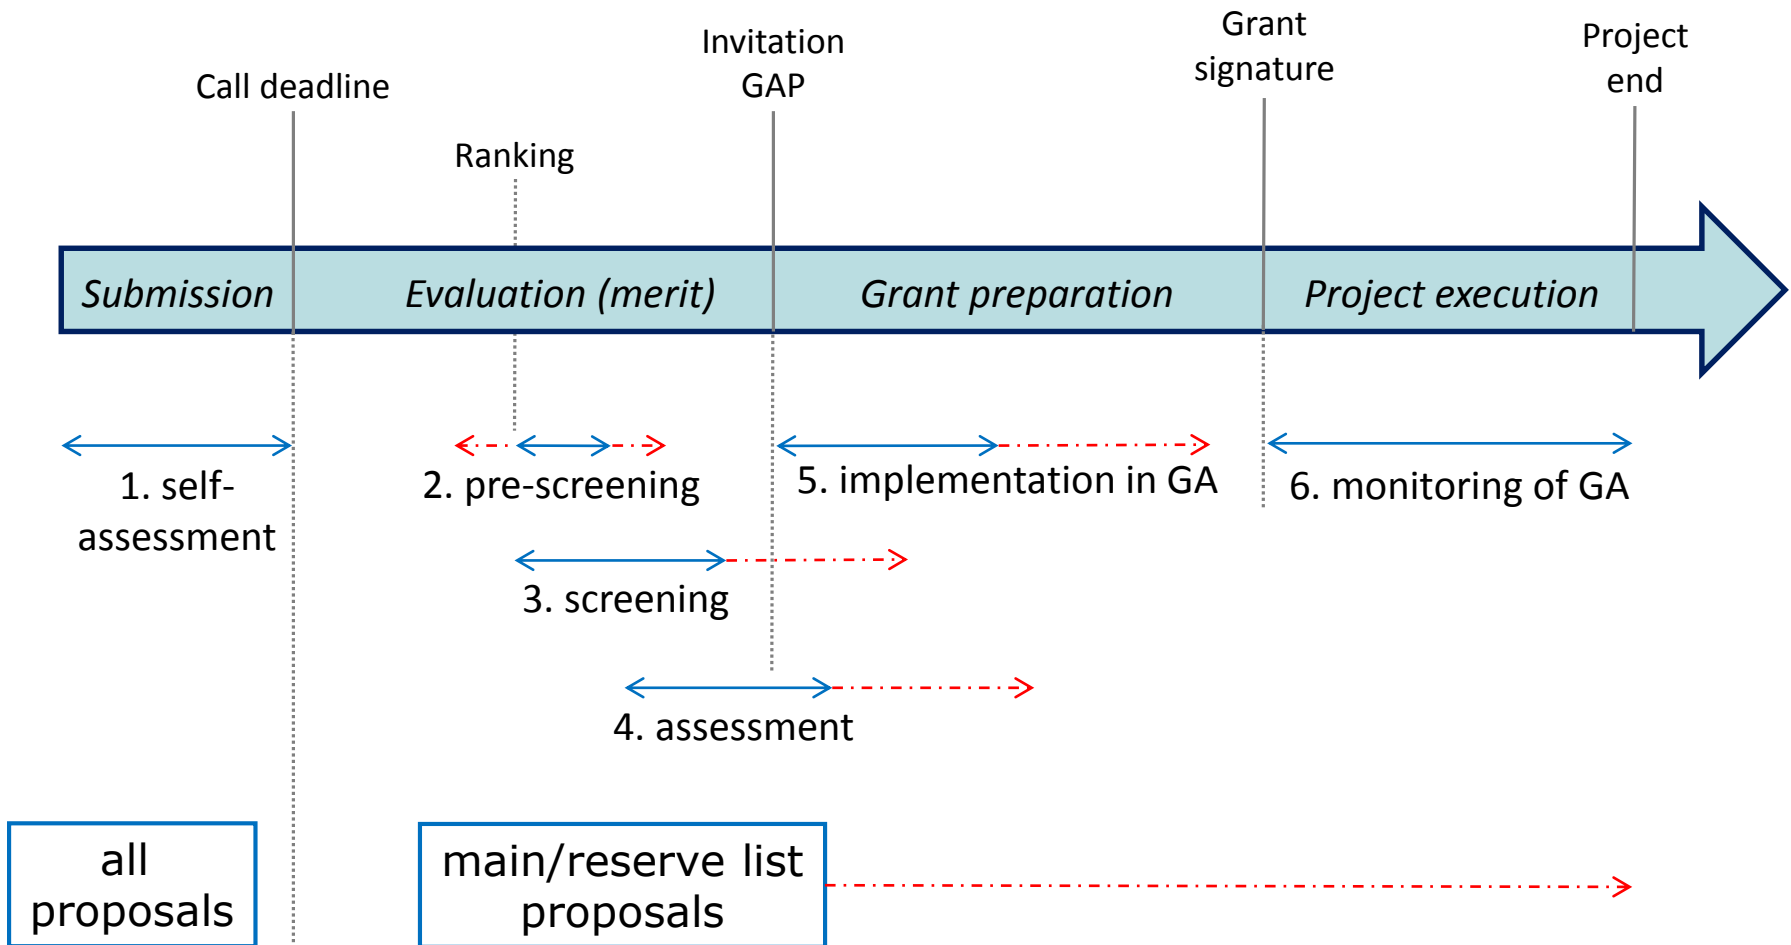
Call deadline

Ranking

Invitation GAP

Grant signature

Project end

Submission

Evaluation (merit)

Grant preparation

Project execution

1. self-assessment

2. pre-screening

5. implementation in GA

6. monitoring of GA

3. screening

4. assessment

all proposals

main/reserve list proposals